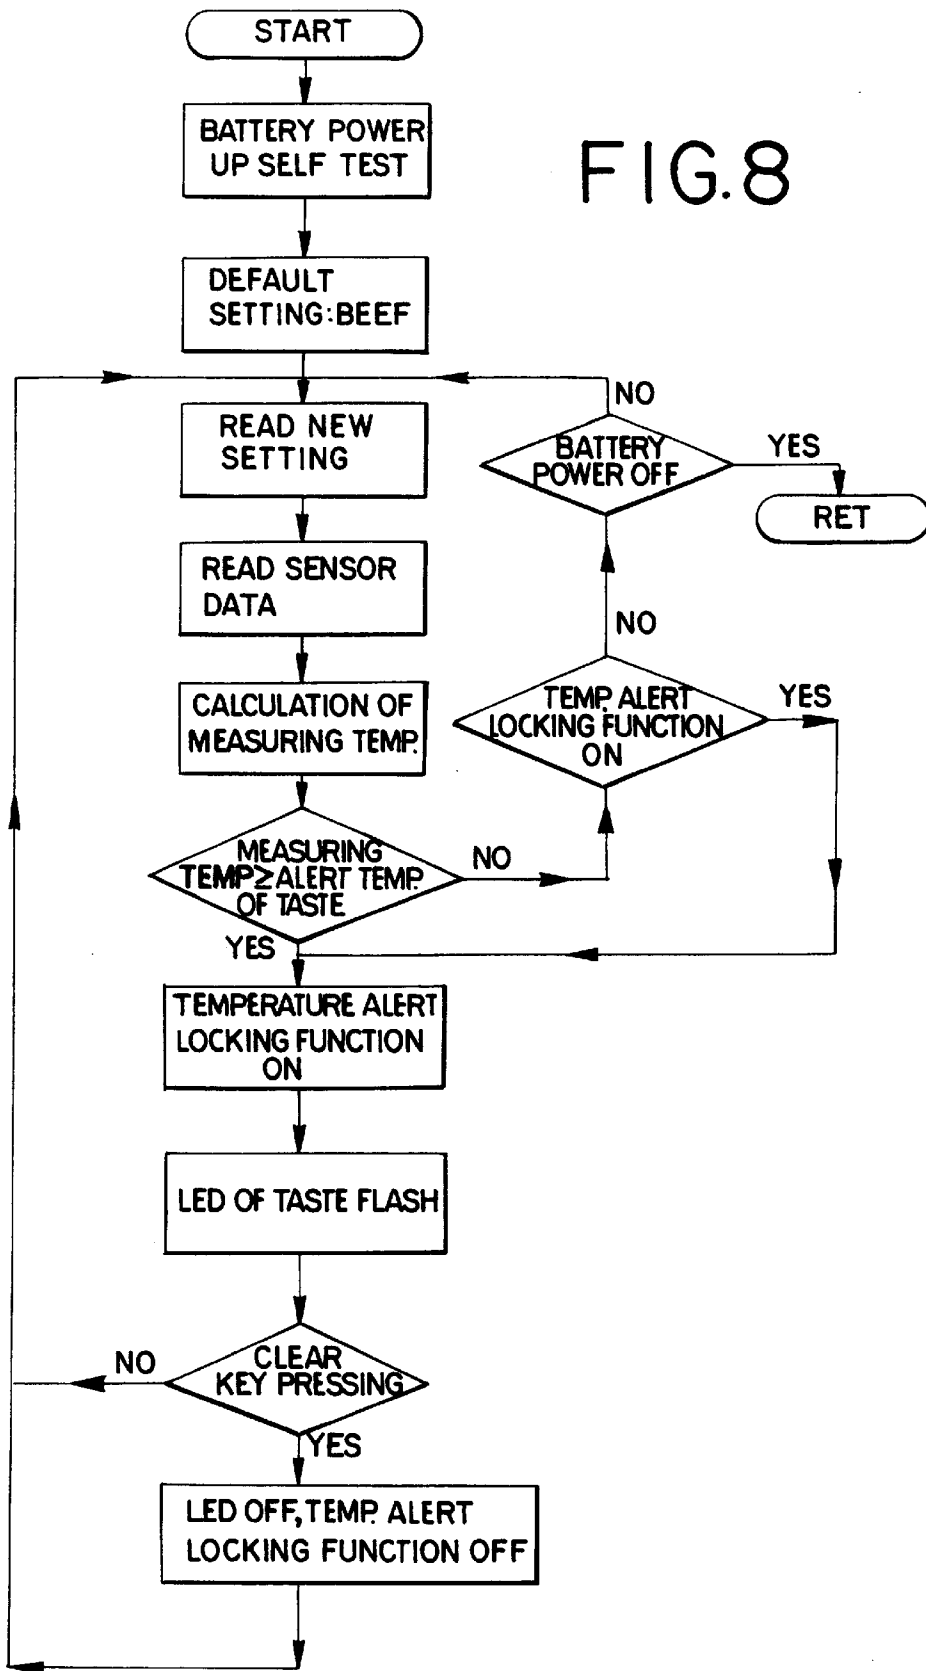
START

BATTERY POWER UP SELF TEST

FIG.8

DEFAULT SETTING:BEEF

NO

READ NEW SETTING

BATTERY POWER OFF

YES

RET

READ SENSOR DATA

NO

CALCULATION OF MEASURING TEMP.

TEMP. ALERT LOCKING FUNCTION ON

YES

MEASURING TEMP $\geq$ ALERT TEMP. OF TASTE

NO

YES

TEMPERATURE ALERT LOCKING FUNCTION ON

LED OF TASTE FLASH

NO

CLEAR KEY PRESSING

YES

LED OFF, TEMP. ALERT LOCKING FUNCTION OFF